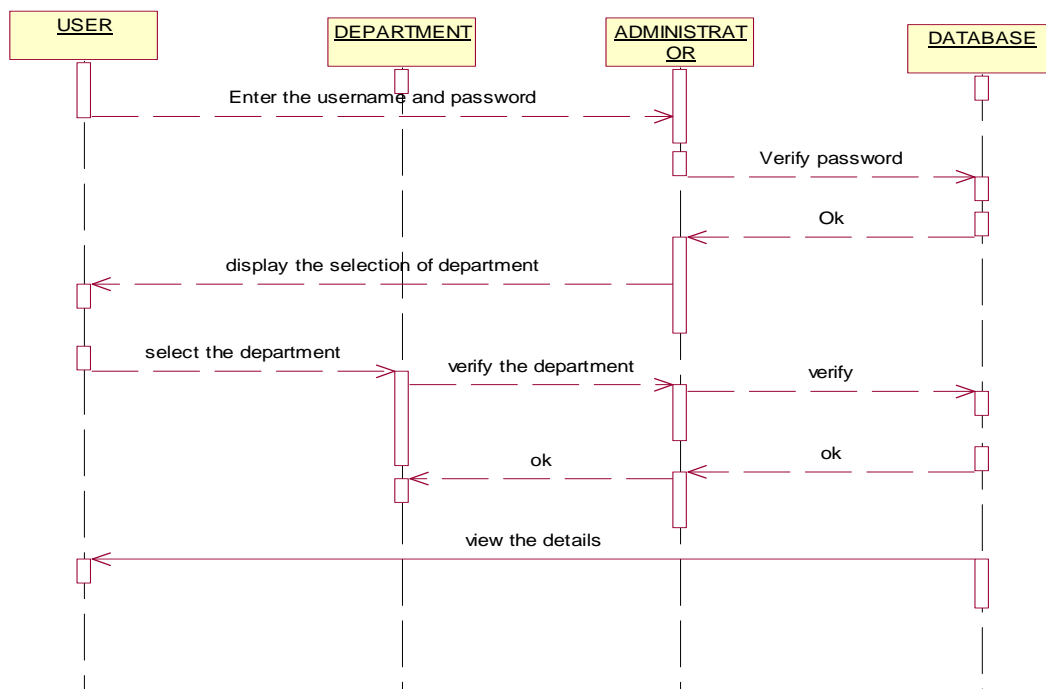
USER

DEPARTMENT

ADMINISTRAT OR

DATABASE

Enter the username and password

Verify password

Ok

display the selection of department

select the department

verify the department

verify

ok

ok

view the details